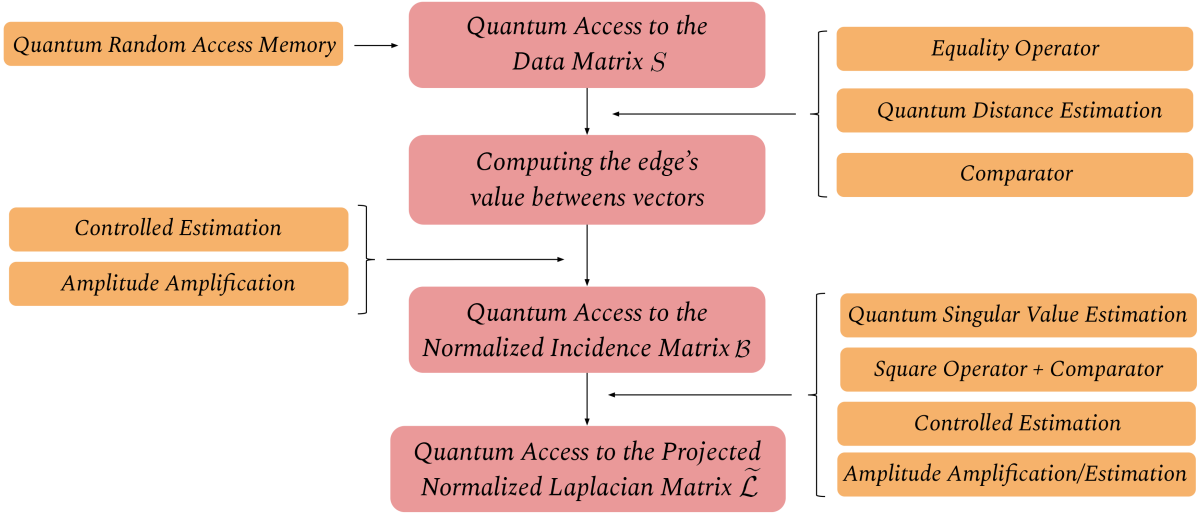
Quantum Random Access Memory

Quantum Access to the Data Matrix $S$

Equality Operator

Quantum Distance Estimation

Comparator

Computing the edge's value betweens vectors

Controlled Estimation

Amplitude Amplification

Quantum Access to the Normalized Incidence Matrix $\mathcal{B}$

Quantum Singular Value Estimation

Square Operator + Comparator

Controlled Estimation

Amplitude Amplification/Estimation

Quantum Access to the Projected Normalized Laplacian Matrix $\widetilde{\mathcal{L}}$